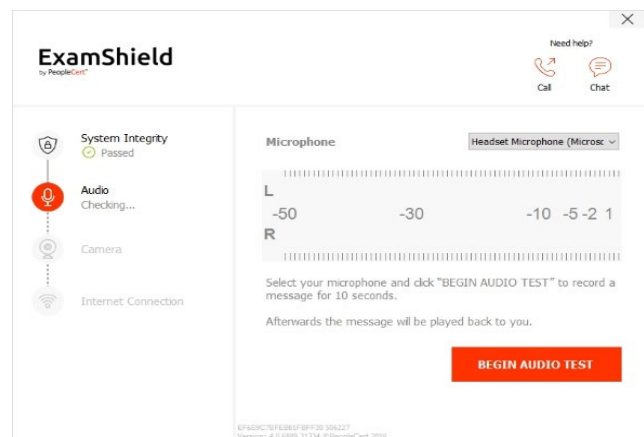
ExamShield
by PeopleCert

Need help?
Call
Chat

System Integrity
Passed

Audio
Checking...

Camera

Internet Connection

Microphone

Headset Microphone (Microsc

L
-50 -30 -10 -5 -2 1
R

Select your microphone and click "BEGIN AUDIO TEST" to record a message for 10 seconds.

Afterwards the message will be played back to you.

BEGIN AUDIO TEST

EF669C7EFE8B1FBFF30 506227
Version: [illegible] ©PeopleCert 2019